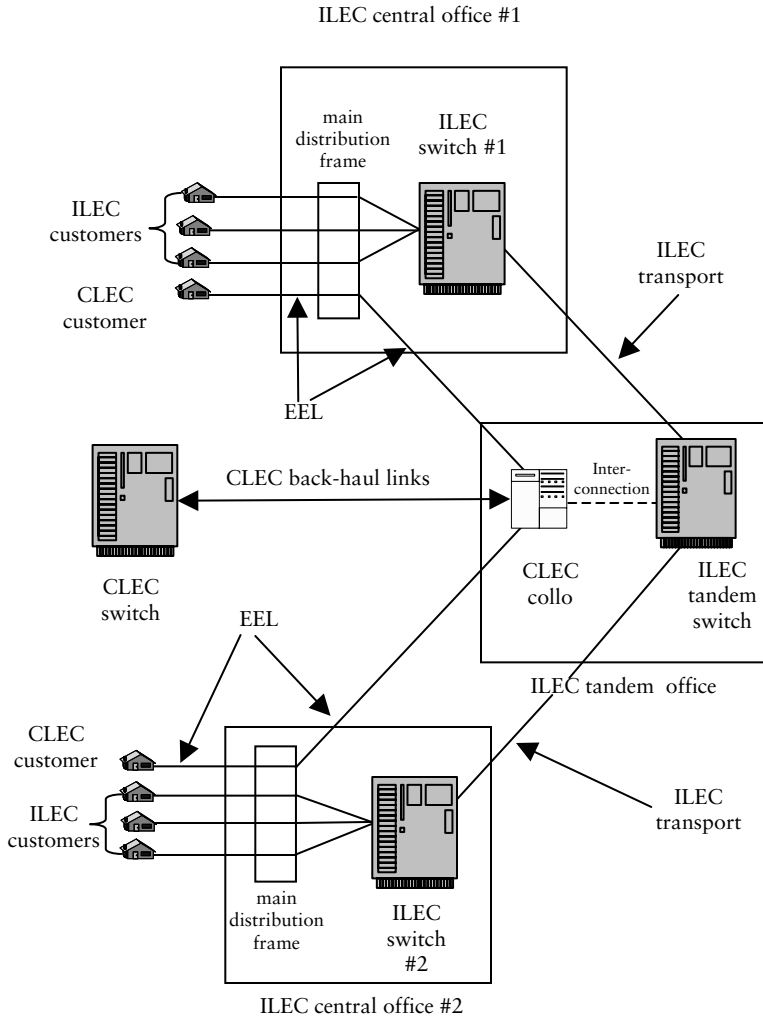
ILEC central office #1

main distribution frame

ILEC switch #1

ILEC customers

CLEC customer

ILEC transport

EEL

CLEC back-haul links

Inter-connection

CLEC switch

CLEC collo

ILEC tandem switch

EEL

ILEC tandem office

CLEC customer

ILEC customers

ILEC transport

main distribution frame

ILEC switch #2

ILEC central office #2